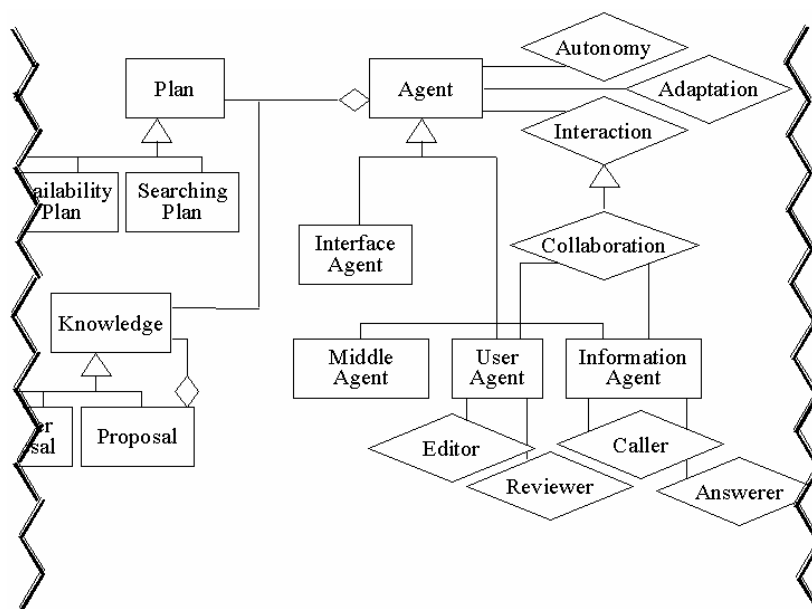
Plan

ailability Plan

Searching Plan

Knowledge

er sal

Proposal

Agent

Autonomy

Adaptation

Interaction

Interface Agent

Collaboration

Middle Agent

User Agent

Information Agent

Editor

Reviewer

Caller

Answerer